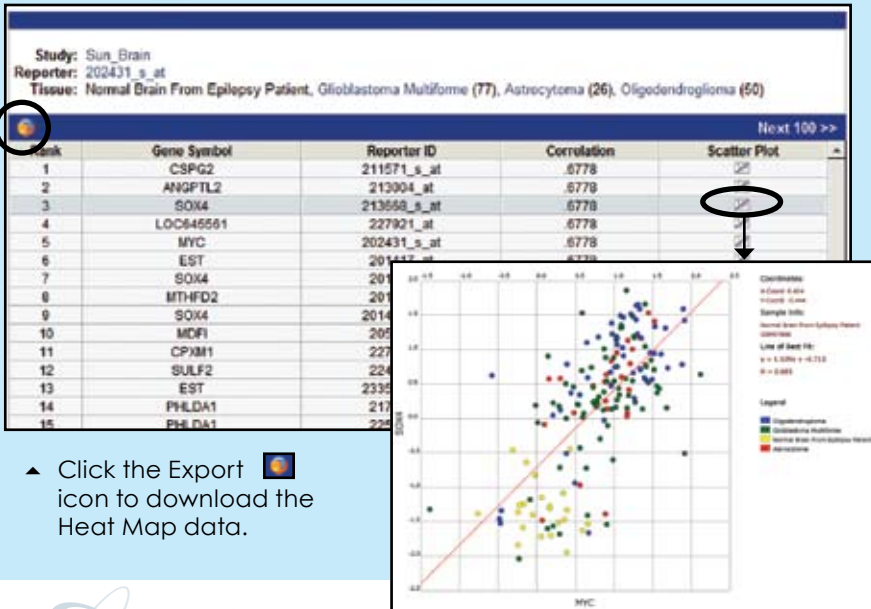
Study: Sun_Brain
Reporter: 202431_s_at
Tissue: Normal Brain From Epilepsy Patient, Glioblastoma Multiforme (77), Astrocytoma (26), Oligodendroglioma (50)

Next 100 >>

| Rank | Gene Symbol | Reporter ID | Correlation | Scatter Plot |
|---|---|---|---|---|
| 1 | CSPG2 | 211571_s_at | .6778 | |
| 2 | ANGPTL2 | 213004_at | .6778 | |
| 3 | SOX4 | 213668_s_at | .6778 | |
| 4 | LOC645561 | 227921_at | .6778 | |
| 5 | MYC | 202431_s_at | .6778 | |
| 6 | EST | 20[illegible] | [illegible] | |
| 7 | SOX4 | 201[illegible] | | |
| 8 | MTHFD2 | 201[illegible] | | |
| 9 | SOX4 | 2014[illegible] | | |
| 10 | MDFI | 205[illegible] | | |
| 11 | CPXM1 | 227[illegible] | | |
| 12 | SULF2 | 224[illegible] | | |
| 13 | EST | 2335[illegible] | | |
| 14 | PHLDA1 | 217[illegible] | | |
| 15 | PHLDA1 | 22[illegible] | | |

Coordinates:
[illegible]
Sample Info:
Normal Brain From Epilepsy Patient
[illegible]
Line of Best Fit:
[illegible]
R = 0.665

Legend
Oligodendroglioma
Glioblastoma Multiforme
Normal Brain From Epilepsy Patient
Astrocytoma

SOX4
MYC

▲ Click the Export icon to download the Heat Map data.